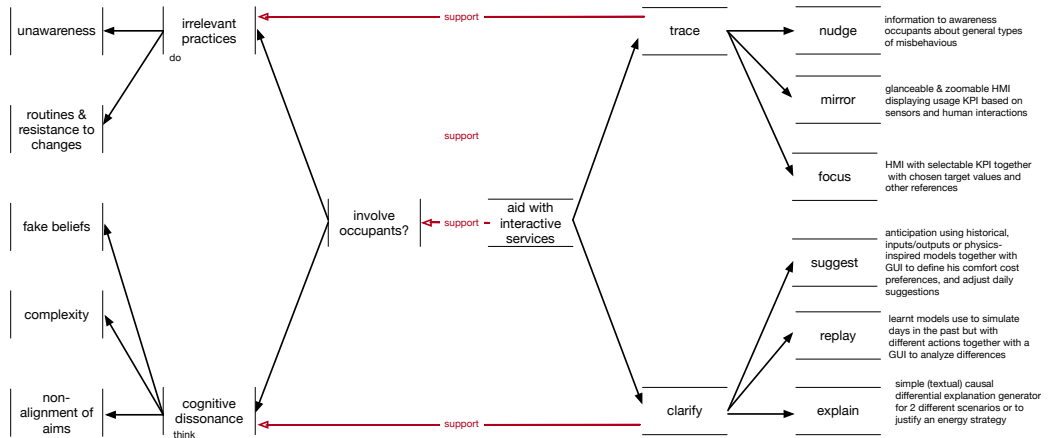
unawareness

irrelevant practices

do

support

trace

nudge

information to awareness occupants about general types of misbehavious

routines & resistance to changes

mirror

glanceable & zoomable HMI displaying usage KPI based on sensors and human interactions

support

focus

HMI with selectable KPI together with chosen target values and other references

fake beliefs

involve occupants?

support

aid with interactive services

suggest

anticipation using historical, inputs/outputs or physics-inspired models together with GUI to define his comfort cost preferences, and adjust daily suggestions

complexity

replay

learnt models use to simulate days in the past but with different actions together with a GUI to analyze differences

non-alignment of aims

cognitive dissonance

think

support

clarify

explain

simple (textual) causal differential explanation generator for 2 different scenarios or to justify an energy strategy